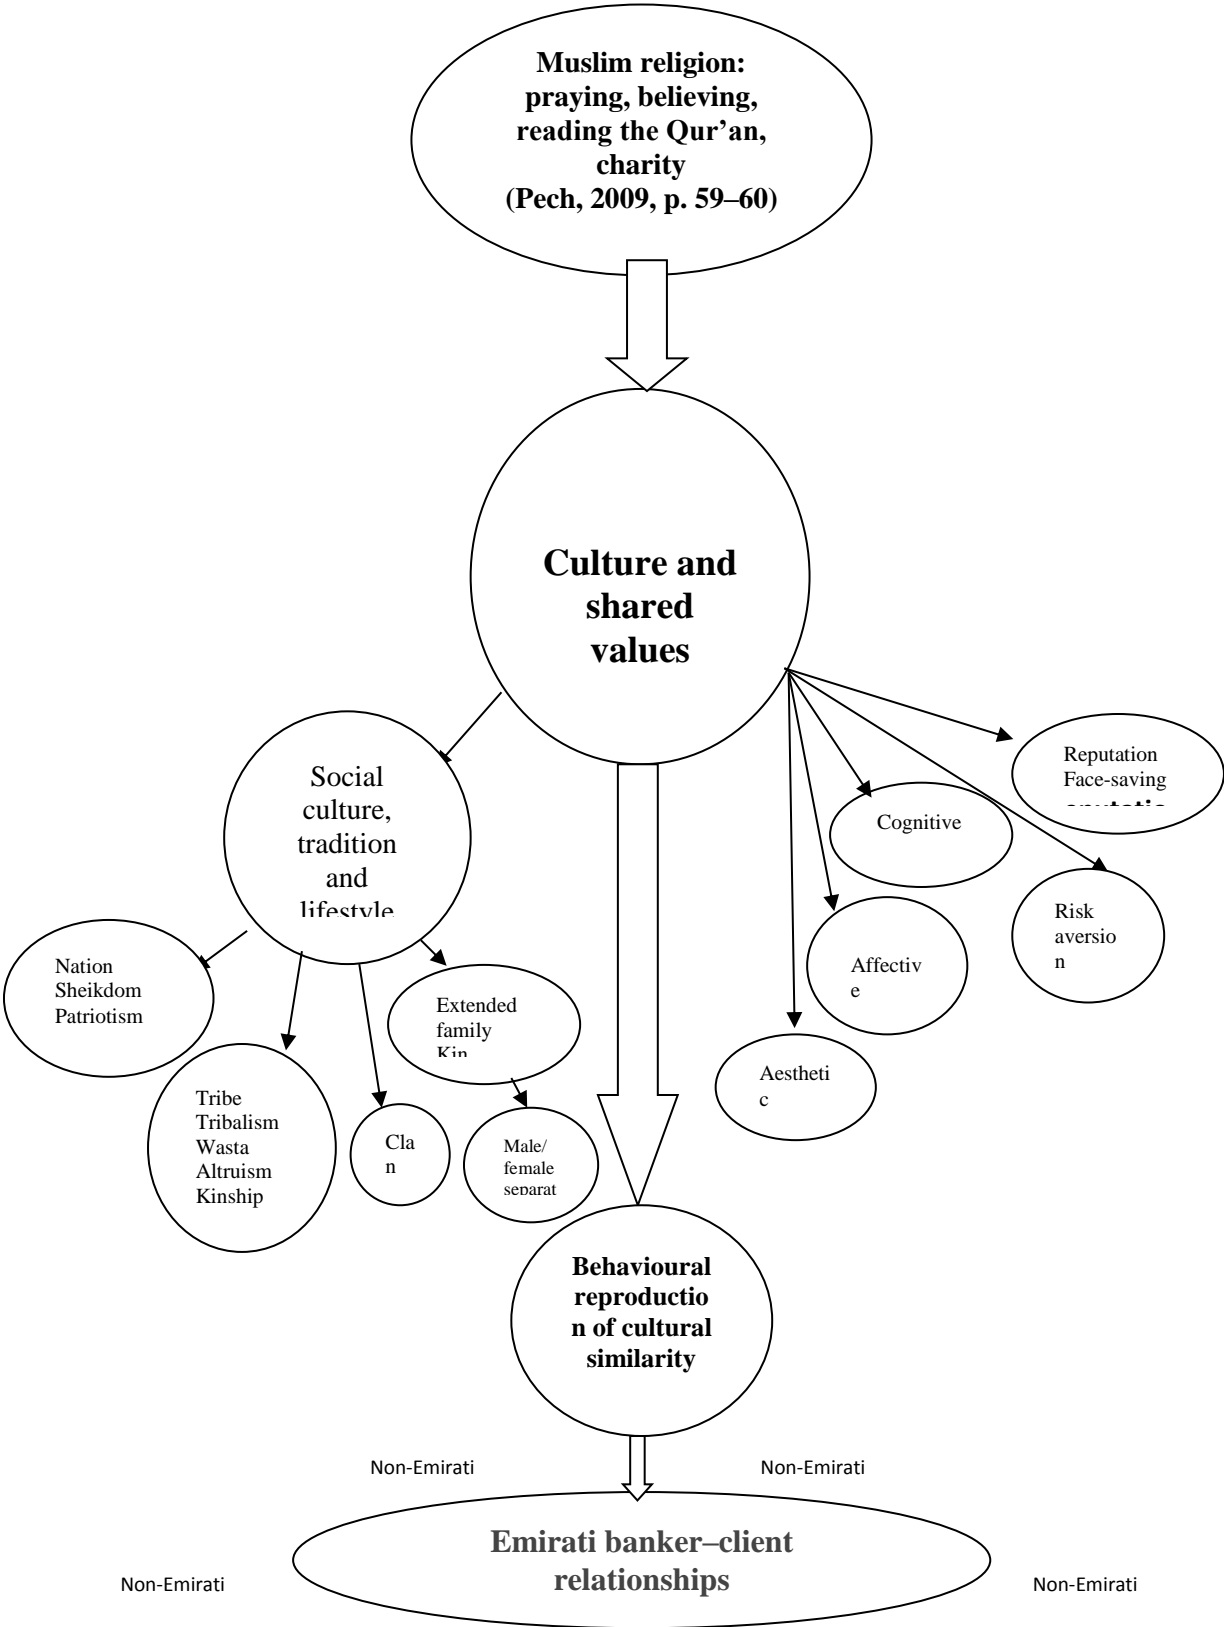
Muslim religion: praying, believing, reading the Qur'an, charity (Pech, 2009, p. 59–60)

Culture and shared values

Social culture, tradition and lifestyle

Reputation
Face-saving
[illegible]

Cognitive

Risk aversio n

Affectiv e

Aestheti c

Nation
Sheikdom
Patriotism

Extended family
Kin

Tribe
Tribalism
Wasta
Altruism
Kinship

Cla n

Male/ female separat

Behavioural reproductio n of cultural similarity

Non-Emirati

Non-Emirati

Emirati banker–client relationships

Non-Emirati

Non-Emirati